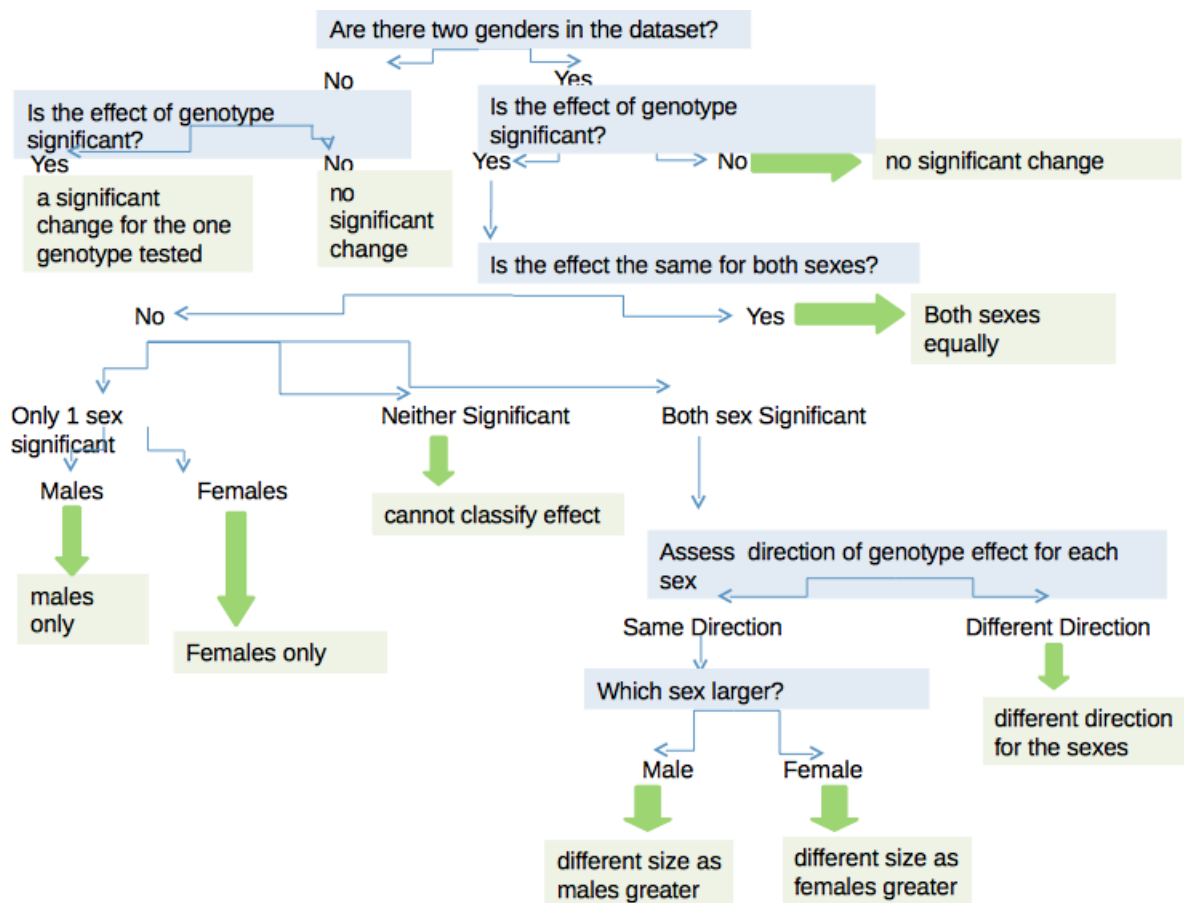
Are there two genders in the dataset?

No

Yes

Is the effect of genotype significant?

Yes

No

a significant change for the one genotype tested

no significant change

Is the effect of genotype significant?

Yes

No

no significant change

Is the effect the same for both sexes?

No

Yes

Both sexes equally

Only 1 sex significant

Neither Significant

Both sex Significant

Males

Females

cannot classify effect

males only

Females only

Assess direction of genotype effect for each sex

Same Direction

Different Direction

Which sex larger?

different direction for the sexes

Male

Female

different size as males greater

different size as females greater